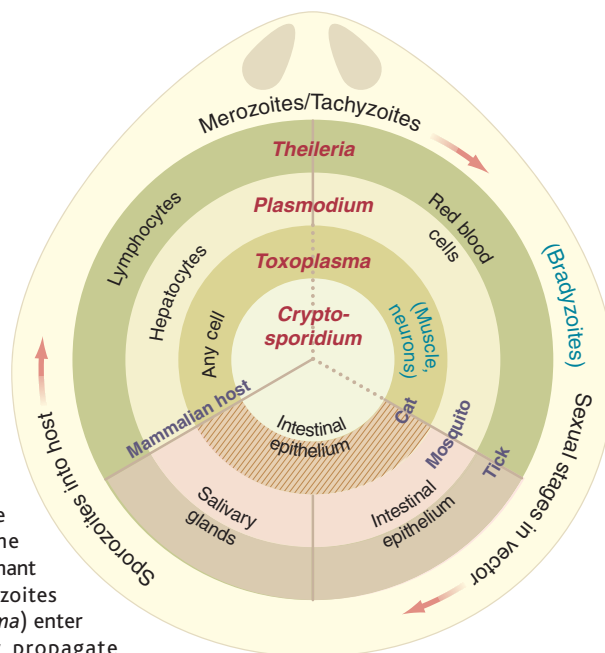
Merozoites/Tachyzoites

Theileria

Plasmodium

Toxoplasma

Crypto-sporidium

Lymphocytes

Hepatocytes

Any cell

Red blood cells

(Muscle, neurons)

(Bradyzoites)

Sexual stages in vector

Sporozoites into host

Mammalian host

Cat

Mosquito

Tick

Intestinal epithelium

Salivary glands

Intestinal epithelium

e
he
nant
zoites
ma) enter
propagate